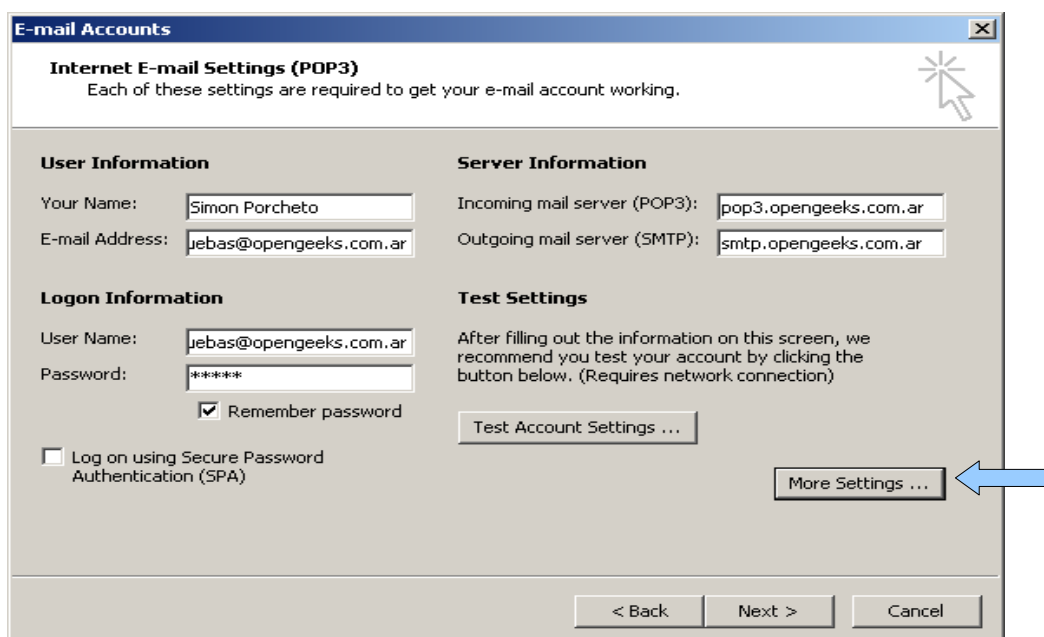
E-mail Accounts

Internet E-mail Settings (POP3)
Each of these settings are required to get your e-mail account working.

User Information

Your Name: Simon Porcheto

E-mail Address: uebas@opengeeks.com.ar

Logon Information

User Name: uebas@opengeeks.com.ar

Password: *****

Remember password

Log on using Secure Password Authentication (SPA)

Server Information

Incoming mail server (POP3): pop3.opengeeks.com.ar

Outgoing mail server (SMTP): smtp.opengeeks.com.ar

Test Settings

After filling out the information on this screen, we recommend you test your account by clicking the button below. (Requires network connection)

Test Account Settings ...

More Settings ...

< Back

Next >

Cancel